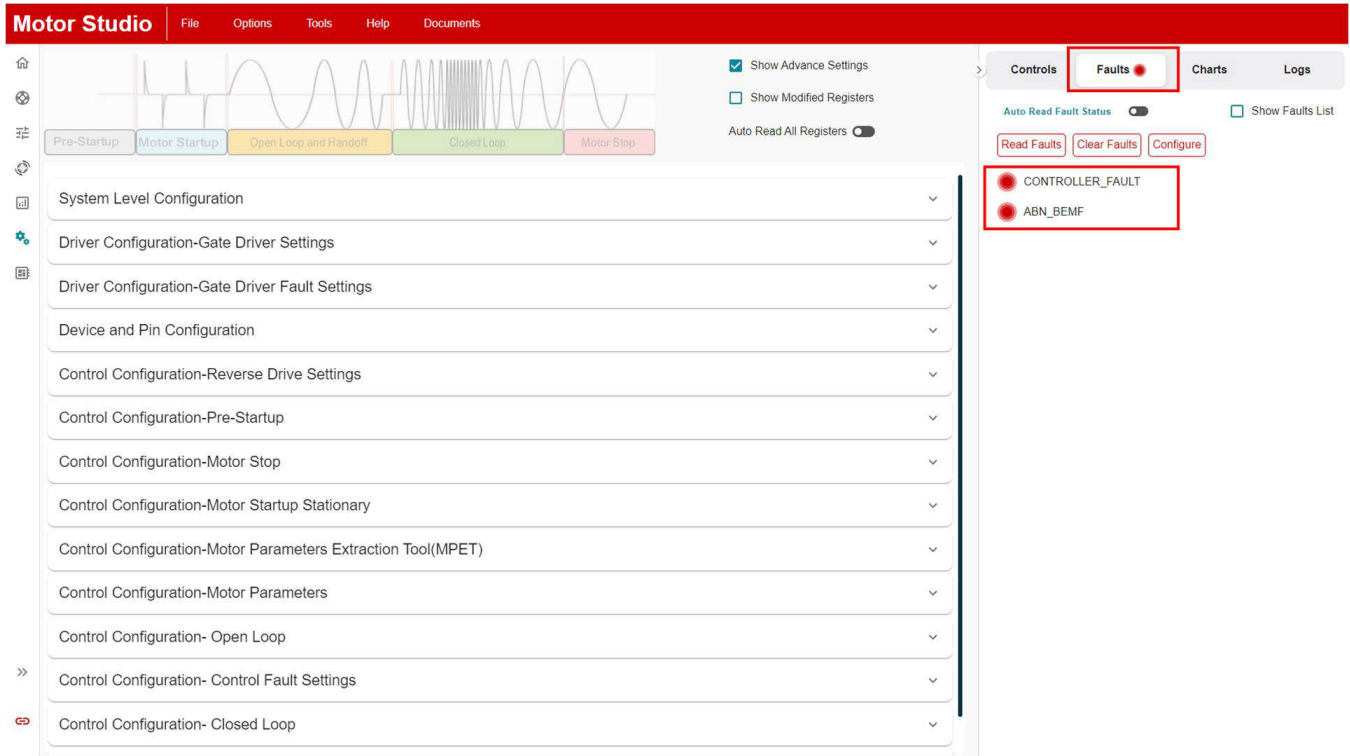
Motor Studio File Options Tools Help Documents

Pre-Startup Motor Startup Open Loop and Handoff Closed Loop Motor Stop

Show Advance Settings
Show Modified Registers
Auto Read All Registers

Controls Faults Charts Logs

Auto Read Fault Status
Show Faults List

Read Faults Clear Faults Configure

CONTROLLER_FAULT
ABN_BEMF

System Level Configuration
Driver Configuration-Gate Driver Settings
Driver Configuration-Gate Driver Fault Settings
Device and Pin Configuration
Control Configuration-Reverse Drive Settings
Control Configuration-Pre-Startup
Control Configuration-Motor Stop
Control Configuration-Motor Startup Stationary
Control Configuration-Motor Parameters Extraction Tool(MPET)
Control Configuration-Motor Parameters
Control Configuration- Open Loop
Control Configuration- Control Fault Settings
Control Configuration- Closed Loop